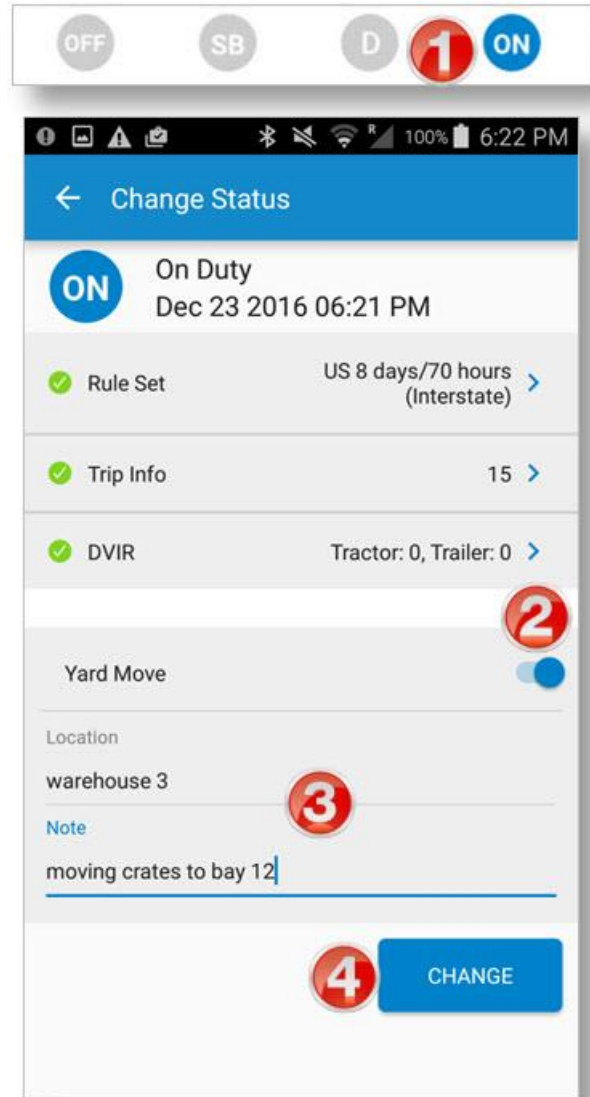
OFF SB D 1 ON

100% 6:22 PM

← Change Status

ON On Duty
Dec 23 2016 06:21 PM

Rule Set US 8 days/70 hours (Interstate) >

Trip Info 15 >

DVIR Tractor: 0, Trailer: 0 >

2

Yard Move

Location
warehouse 3

3

Note
moving crates to bay 12

4 CHANGE